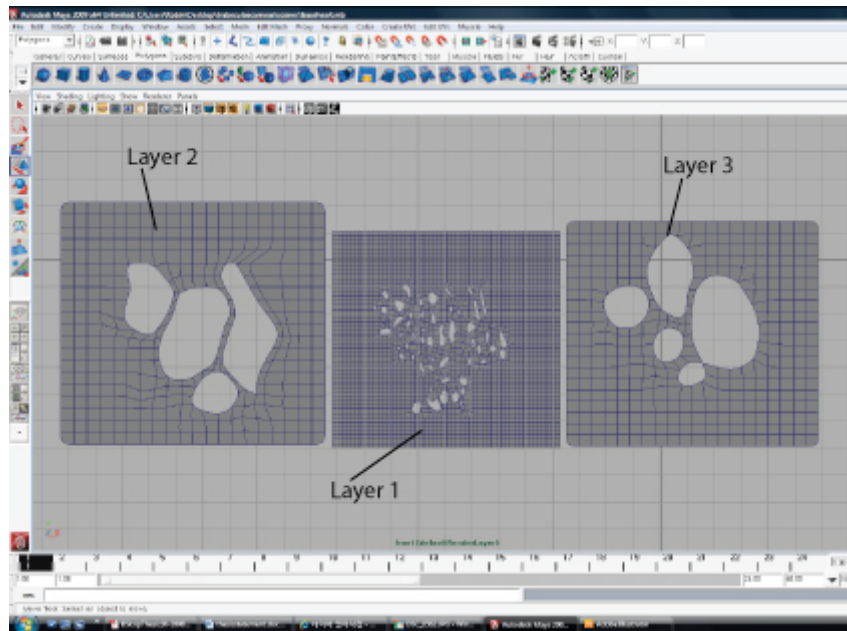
Autodesk Maya 2009 x64 Unlimited: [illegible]

File Edit Modify Create Display Window Assets Select Mesh Edit Mesh Proxy Normals Color Create UVs Edit UVs Muscle Help

Polygons

General Curves Surfaces Polygons Subdivs Deformation Animation Dynamics Rendering PaintEffects Toon Muscle Fluids Fur Hair nCloth Custom

View Shading Lighting Show Renderer Panels

Layer 2

Layer 3

Layer 1

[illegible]

1.00 1.00 24.00 48.00

Move Tool: Select an object to move.